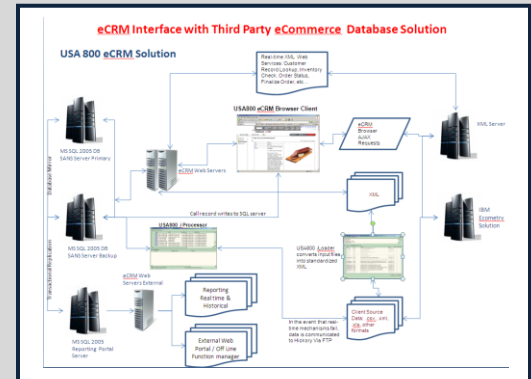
eCRM Interface with Third Party eCommerce Database Solution

USA 800 eCRM Solution

Real-time XML Web Services: Customer Record Lookup, Inventory Check, Order Status, Finalize Order, etc...

USA800 eCRM Browser Client

eCRM Browser AJAX Requests

XML Server

MS SQL 2005 DB SAN Server Primary

eCRM Web Servers

Database Mirror

XML

IBM Ecometry Solution

Call record writes to SQL server

USA800 iProcessor

MS SQL 2005 DB SAN Server Backup

USA800 iLoader converts input files into standardized XML

Transactional Replication

eCRM Web Servers External

Reporting Real-time & Historical

Client Source Data: .dbf, .xml, .csv, other formats

External Web Portal / Off Line Function manager

MS SQL 2005 Reporting Portal Server

In the event that real-time mechanism fail, data is communicated to Hickory Via FTP